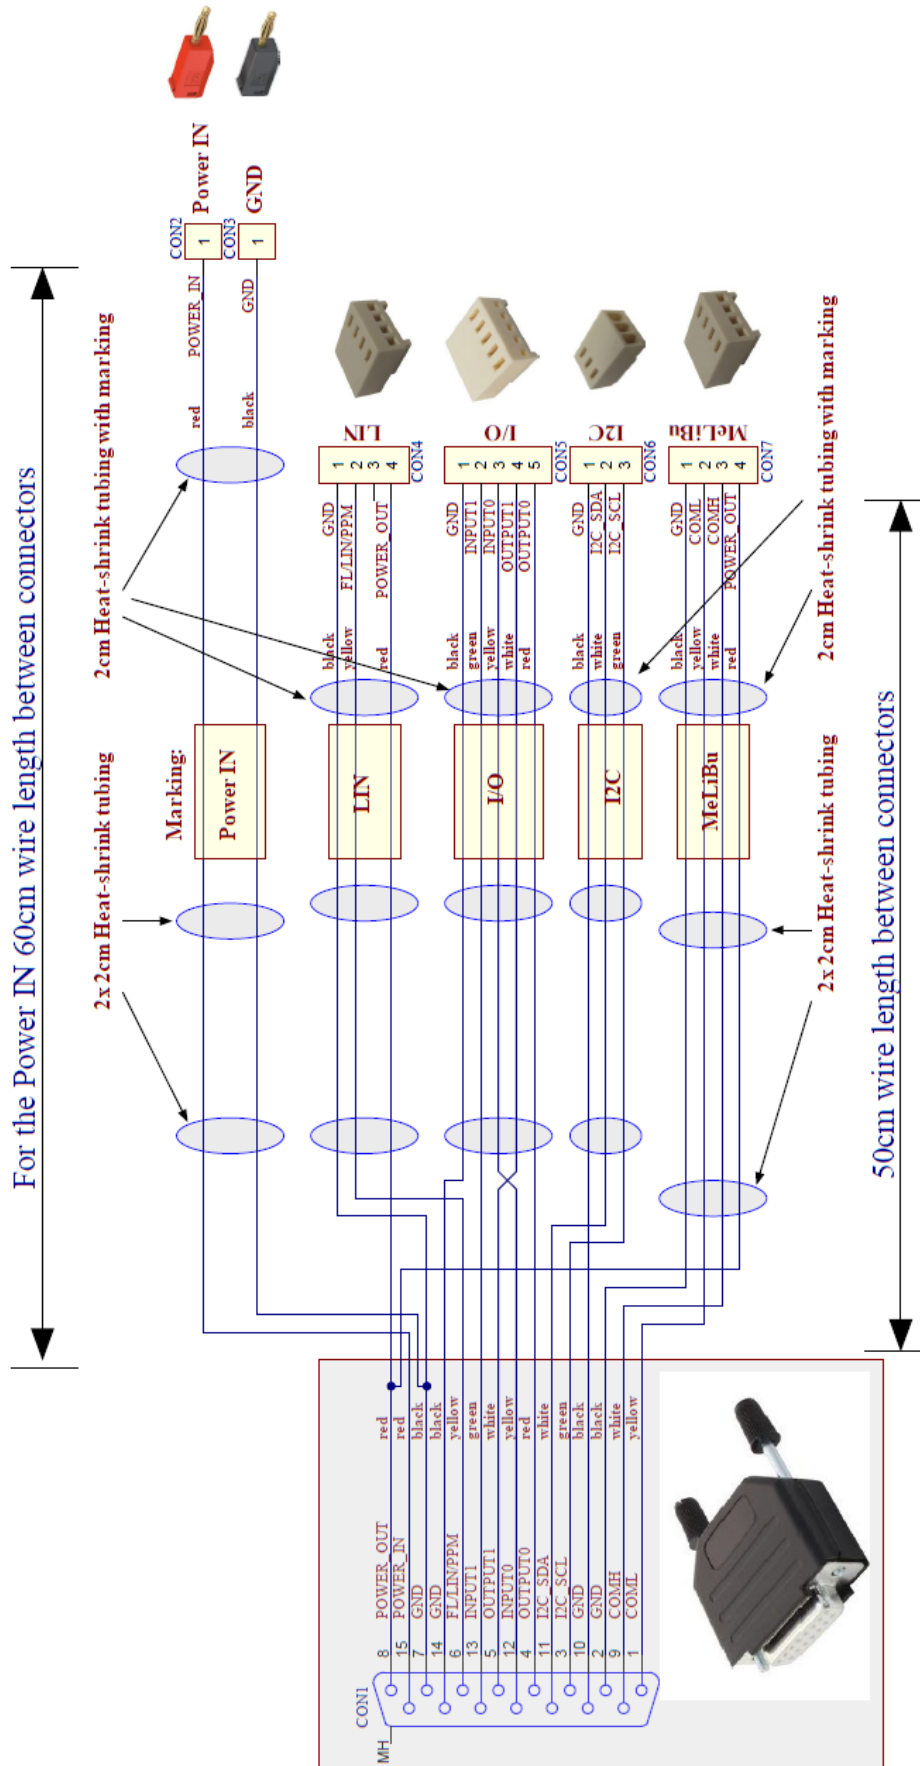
Power IN
GND
CON2
1
CON3
1
POWER_IN
GND
red
black

For the Power IN 60cm wire length between connectors

2cm Heat-shrink tubing with marking

LIN
CON4
1 2 3 4
GND
FL/LIN/PPM
POWER_OUT
black
yellow
red

I/O
CON5
1 2 3 4 5
GND
INPUT1
INPUT0
OUTPUT1
OUTPUT0
black
green
yellow
white
red

I2C
CON6
1 2 3
GND
I2C_SDA
I2C_SCL
black
white
green

MeLiBu
CON7
1 2 3 4
GND
COML
COMH
POWER_OUT
black
yellow
white
red

2cm Heat-shrink tubing with marking

Marking:
Power IN
LIN
I/O
I2C
MeLiBu

2x 2cm Heat-shrink tubing

2x 2cm Heat-shrink tubing

50cm wire length between connectors

CON1
MH
8 POWER_OUT red
15 POWER_IN red
7 GND black
14 GND black
6 FL/LIN/PPM yellow
13 INPUT1 green
5 OUTPUT1 white
12 INPUT0 yellow
4 OUTPUT0 red
11 I2C_SDA white
3 I2C_SCL green
10 GND black
2 GND black
9 COMH white
1 COML yellow